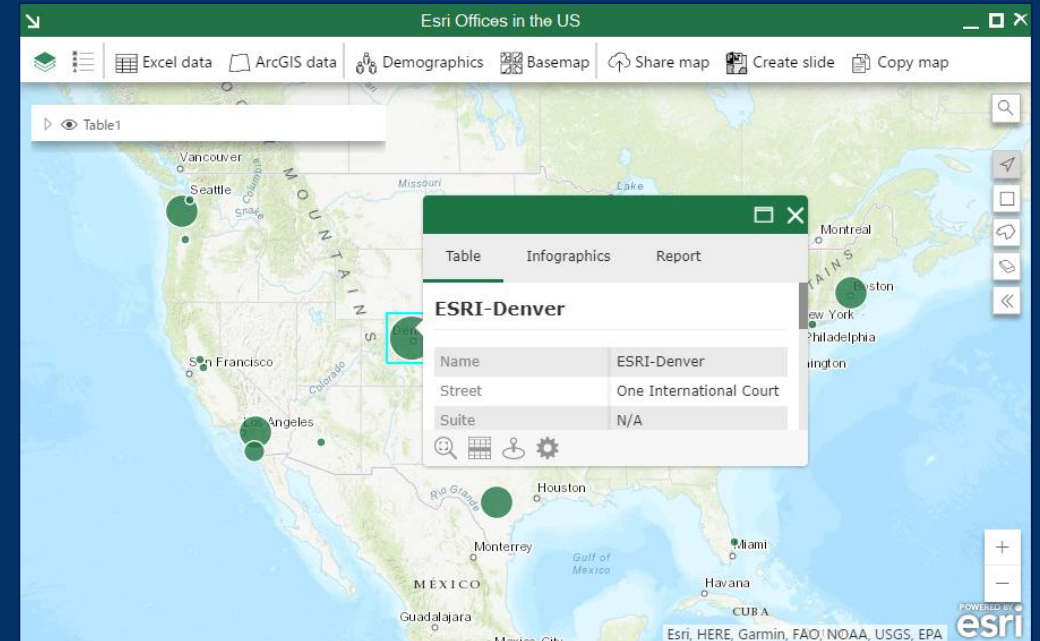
Esri Offices in the US

Excel data ArcGIS data Demographics Basemap Share map Create slide Copy map

Table1

Vancouver
Seattle
Missouri
Lake
Montreal
Boston
New York
Philadelphia
ington
San Francisco
Colorado
Los Angeles
Rio Grande
Houston
Monterrey
Gulf of Mexico
Miami
MEXICO
Havana
CUBA
Guadalajara

ESRI-Denver

| Table | Infographics | Report |
|---|---|---|

| Name | ESRI-Denver |
|---|---|
| Street | One International Court |
| Suite | N/A |

+
−

POWERED BY esri
Esri, HERE, Garmin, FAO, NOAA, USGS, EPA